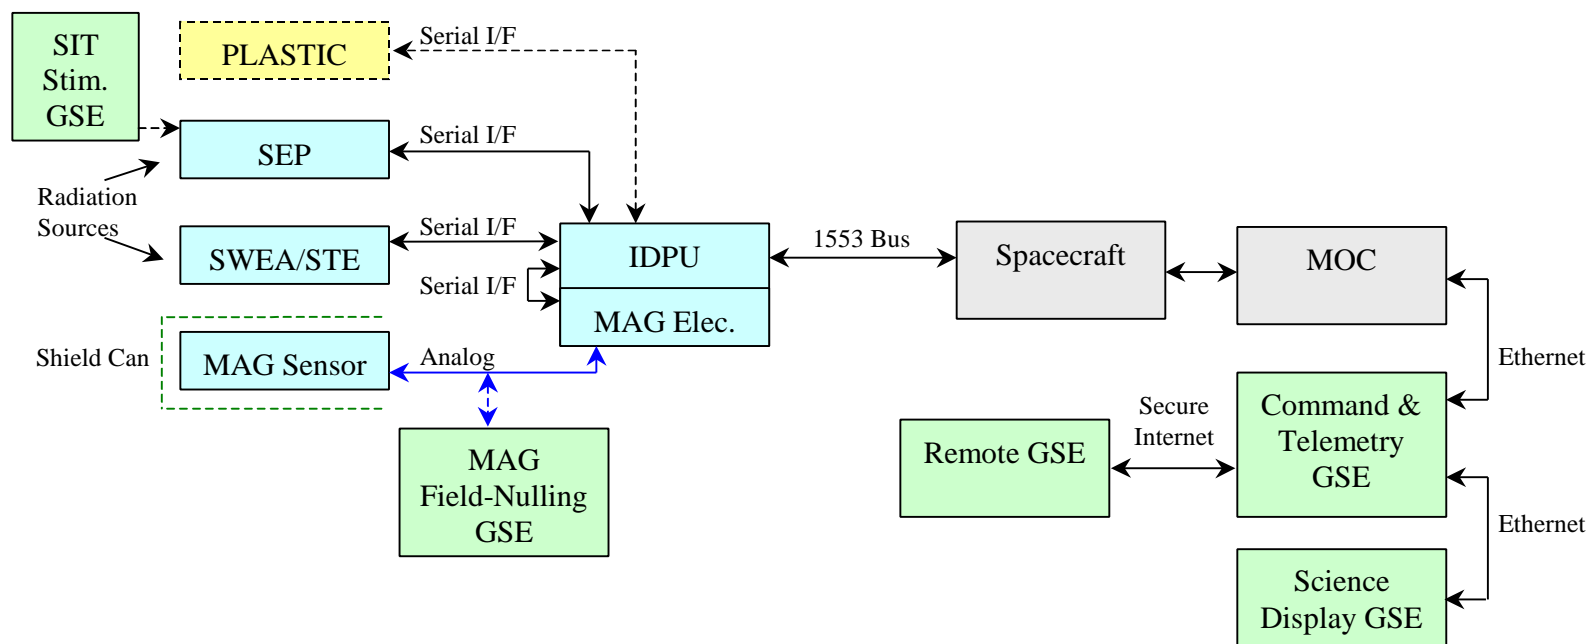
SIT Stim. GSE

PLASTIC

Serial I/F

SEP

Serial I/F

Radiation Sources

SWEA/STE

Serial I/F

Serial I/F

IDPU

MAG Elec.

1553 Bus

Spacecraft

MOC

Shield Can

MAG Sensor

Analog

MAG Field-Nulling GSE

Ethernet

Secure Internet

Remote GSE

Command & Telemetry GSE

Ethernet

Science Display GSE